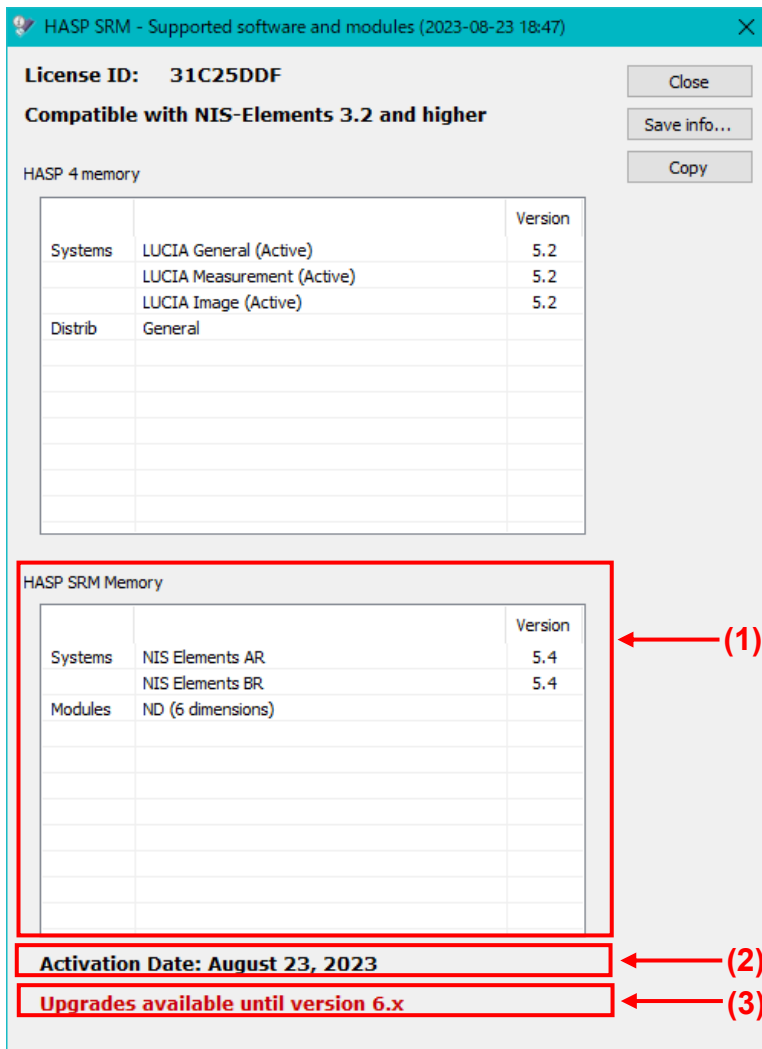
HASP SRM - Supported software and modules (2023-08-23 18:47)

License ID: 31C25DDF

Compatible with NIS-Elements 3.2 and higher

Close

Save info...

Copy

HASP 4 memory

| | | Version |
|---|---|---|
| Systems | LUCIA General (Active) | 5.2 |
| | LUCIA Measurement (Active) | 5.2 |
| | LUCIA Image (Active) | 5.2 |
| Distrib | General | |

HASP SRM Memory

| | | Version |
|---|---|---|
| Systems | NIS Elements AR | 5.4 |
| | NIS Elements BR | 5.4 |
| Modules | ND (6 dimensions) | |

(1)

Activation Date: August 23, 2023

(2)

Upgrades available until version 6.x

(3)